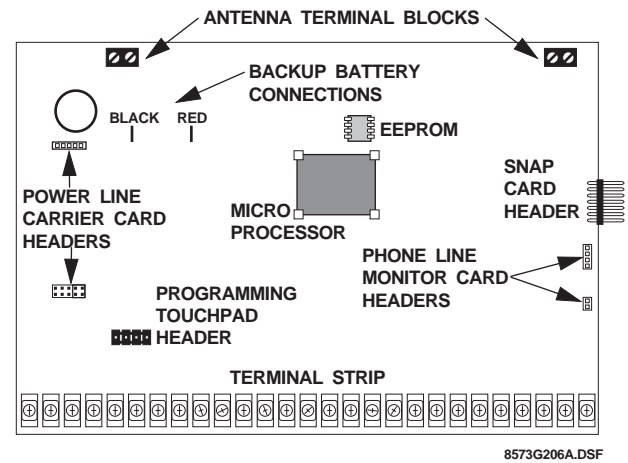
ANTENNA TERMINAL BLOCKS

BACKUP BATTERY CONNECTIONS

BLACK RED

EEPROM

SNAP CARD HEADER

POWER LINE CARRIER CARD HEADERS

MICRO PROCESSOR

PHONE LINE MONITOR CARD HEADERS

PROGRAMMING TOUCHPAD HEADER

TERMINAL STRIP

8573G206A.DSF